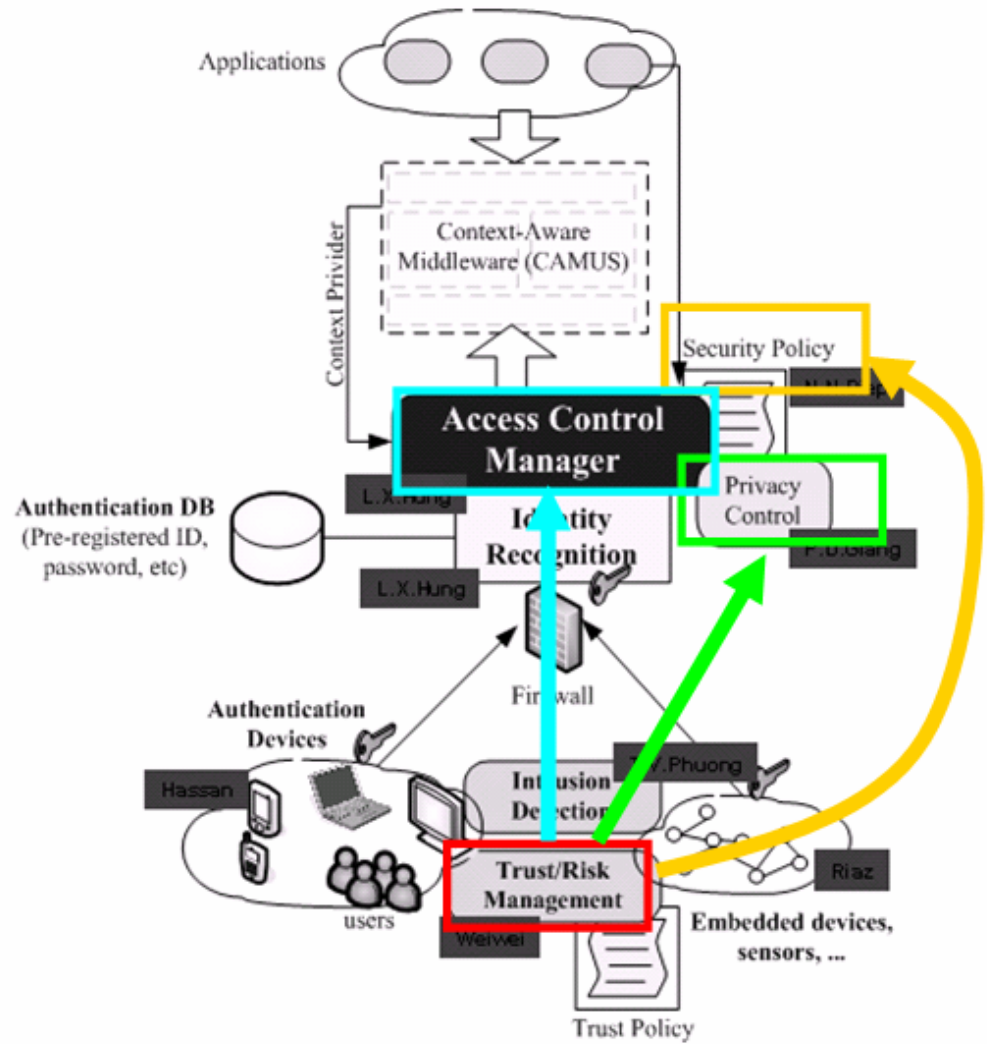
Applications

Context-Aware Middleware (CAMUS)

Context Privider

Security Policy

N.N.Diep

Access Control Manager

L.X.Hung

Privacy Control

Authentication DB (Pre-registered ID, password, etc)

Identity Recognition

P.D.Giang

L.X.Hung

Firewall

Authentication Devices

T.V.Phuong

Hassan

Intrusion Detection

Trust/Risk Management

Riaz

users

Weiwei

Embedded devices, sensors, ...

Trust Policy